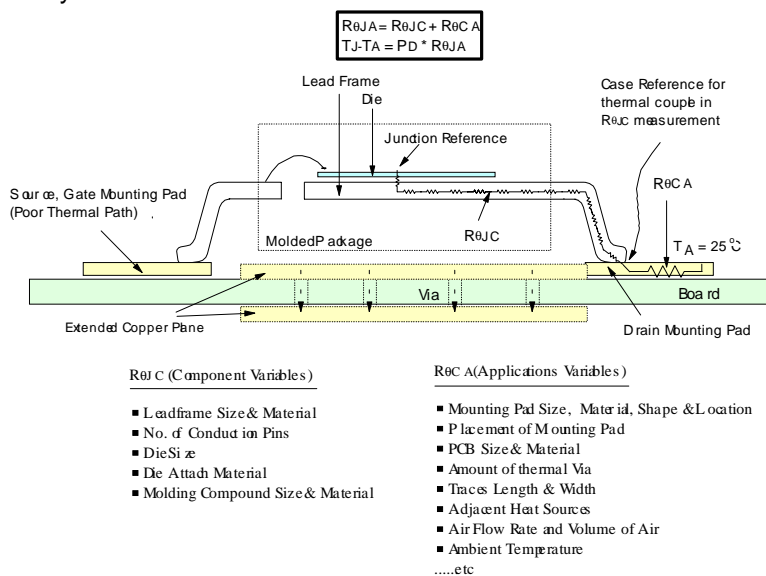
RθJA = RθJC + RθCA
TJ-TA = PD * RθJA

Lead Frame

Die

Junction Reference

Case Reference for thermal couple in RθJC measurement

Source, Gate Mounting Pad (Poor Thermal Path)

RθCA

RθJC

MoldedPackage

$T_A = 25°C$

Via

Board

Extended Copper Plane

Drain Mounting Pad

RθJC (Component Variables)

■ Leadframe Size & Material
■ No. of Conduction Pins
■ DieSize
■ Die Attach Material
■ Molding Compound Size & Material

RθCA (Applications Variables)

■ Mounting Pad Size, Material, Shape & Location
■ Placement of Mounting Pad
■ PCB Size & Material
■ Amount of thermal Via
■ Traces Length & Width
■ Adjacent Heat Sources
■ Air Flow Rate and Volume of Air
■ Ambient Temperature
.....etc